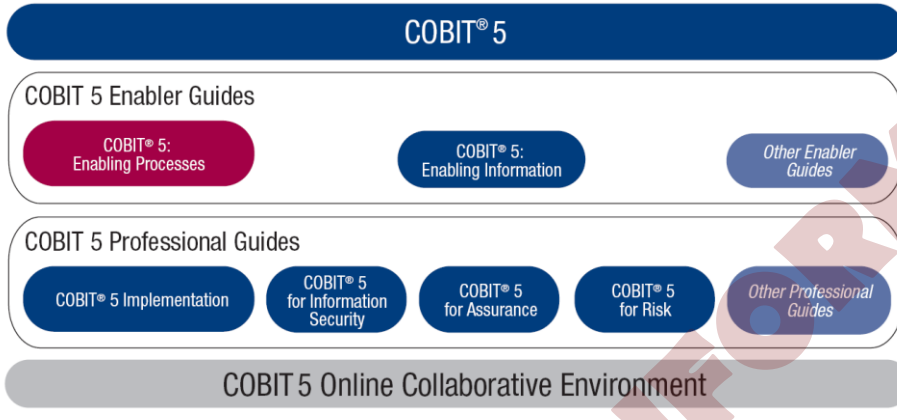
COBIT® 5

COBIT 5 Enabler Guides

COBIT® 5: Enabling Processes

COBIT® 5: Enabling Information

Other Enabler Guides

COBIT 5 Professional Guides

COBIT® 5 Implementation

COBIT® 5 for Information Security

COBIT® 5 for Assurance

COBIT® 5 for Risk

Other Professional Guides

COBIT 5 Online Collaborative Environment

FOR